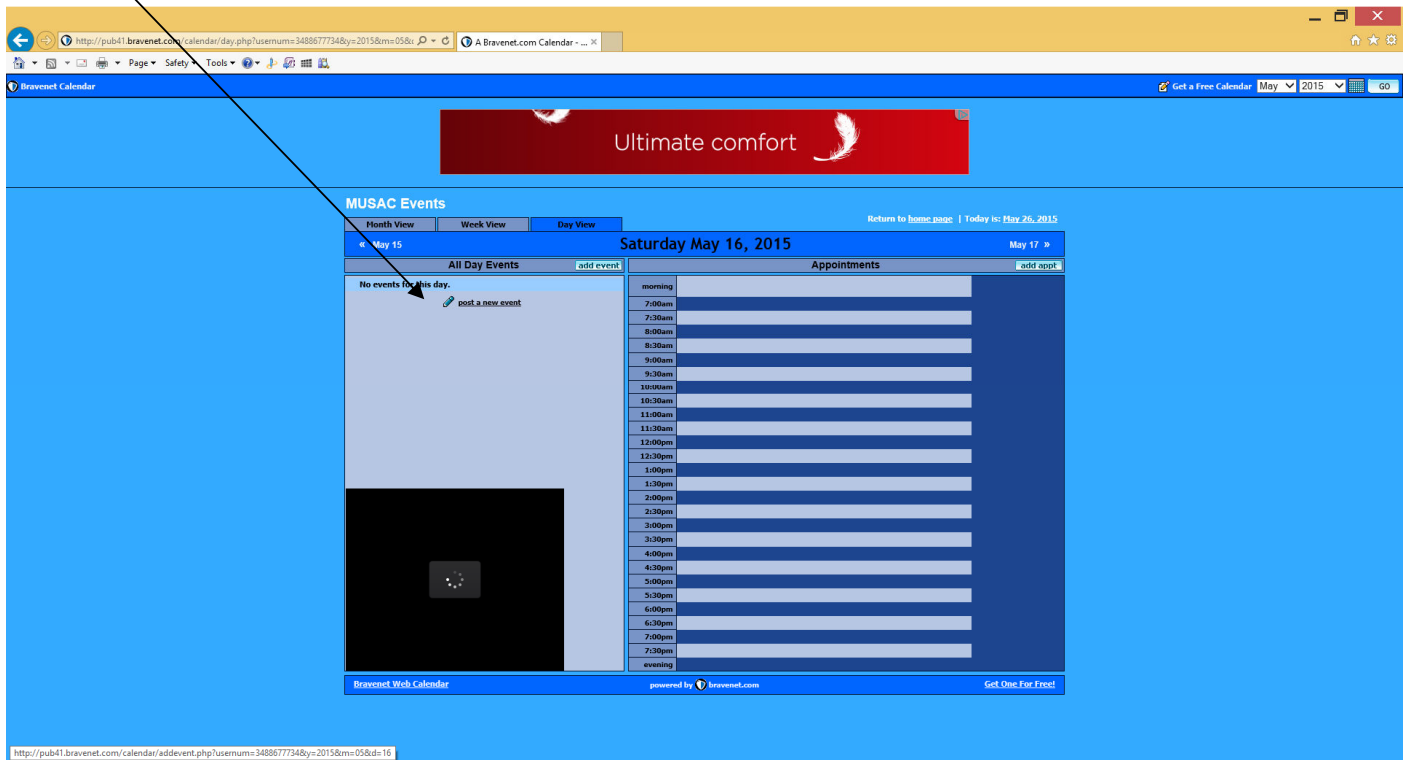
http://pub41.bravenet.com/calendar/day.php?usernum=3488677734&y=2015&m=05&

A Bravenet.com Calendar - ...

Page ▾ Safety ▾ Tools ▾

Bravenet Calendar

Get a Free Calendar May 2015 GO

Ultimate comfort

MUSAC Events

Month View | Week View | Day View

Return to home page | Today is: May 26, 2015

« May 15 Saturday May 16, 2015 May 17 »

All Day Events add event

No events for this day.

post a new event

Appointments add appt

| morning |
|---|
| 7:00am |
| 7:30am |
| 8:00am |
| 8:30am |
| 9:00am |
| 9:30am |
| 10:00am |
| 10:30am |
| 11:00am |
| 11:30am |
| 12:00pm |
| 12:30pm |
| 1:00pm |
| 1:30pm |
| 2:00pm |
| 2:30pm |
| 3:00pm |
| 3:30pm |
| 4:00pm |
| 4:30pm |
| 5:00pm |
| 5:30pm |
| 6:00pm |
| 6:30pm |
| 7:00pm |
| 7:30pm |
| evening |

Bravenet Web Calendar powered by bravenet.com Get One For Free!

http://pub41.bravenet.com/calendar/addevent.php?usernum=3488677734&y=2015&m=05&d=16